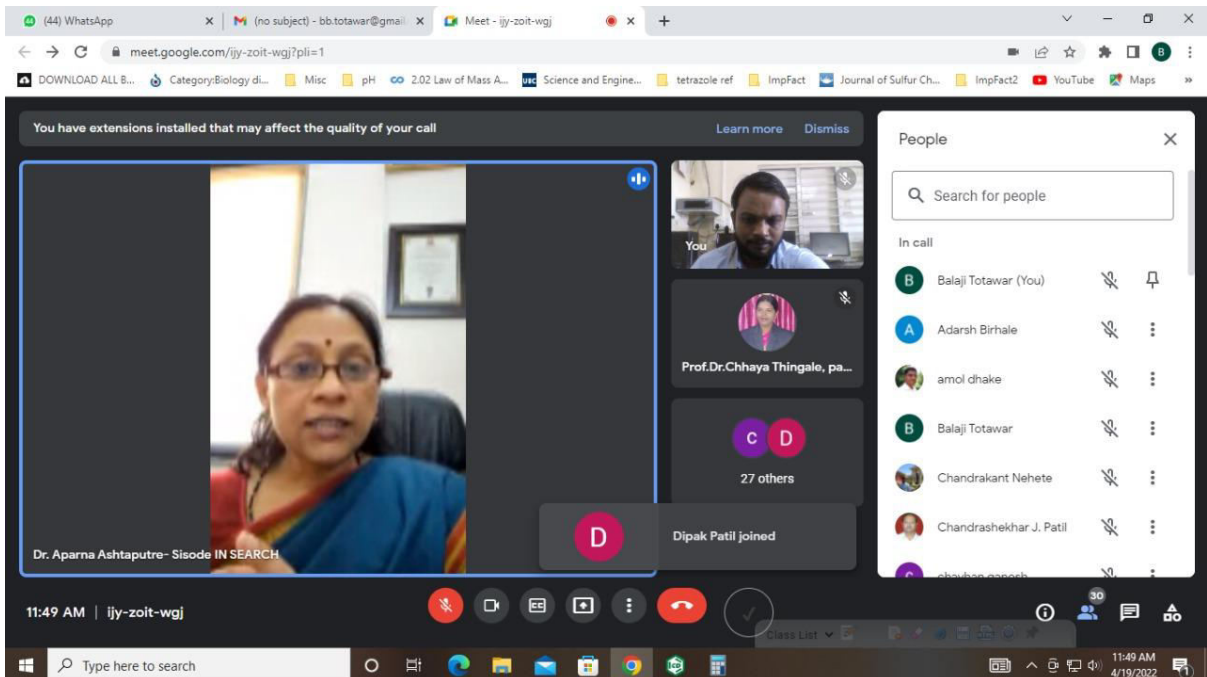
(44) WhatsApp
(no subject) - bb.totawar@gmail
Meet - ijy-zoit-wgj
meet.google.com/ijy-zoit-wgj?pli=1
DOWNLOAD ALL B... Category:Biology di... Misc pH 2.02 Law of Mass A... Science and Engine... tetrazole ref ImpFact Journal of Sulfur Ch... ImpFact2 YouTube Maps

You have extensions installed that may affect the quality of your call
Learn more Dismiss

Dr. Aparna Ashtaputre- Sisode IN SEARCH

You

Prof.Dr.Chhaya Thingale, pa...

C D
27 others

D
Dipak Patil joined

People
Search for people
In call
B Balaji Totawar (You)
A Adarsh Birhale
amol dhake
B Balaji Totawar
Chandrakant Nehete
Chandrashekhar J. Patil
C chavhan ganesh

11:49 AM | ijy-zoit-wgj

30

Class List

Type here to search
11:49 AM
4/19/2022